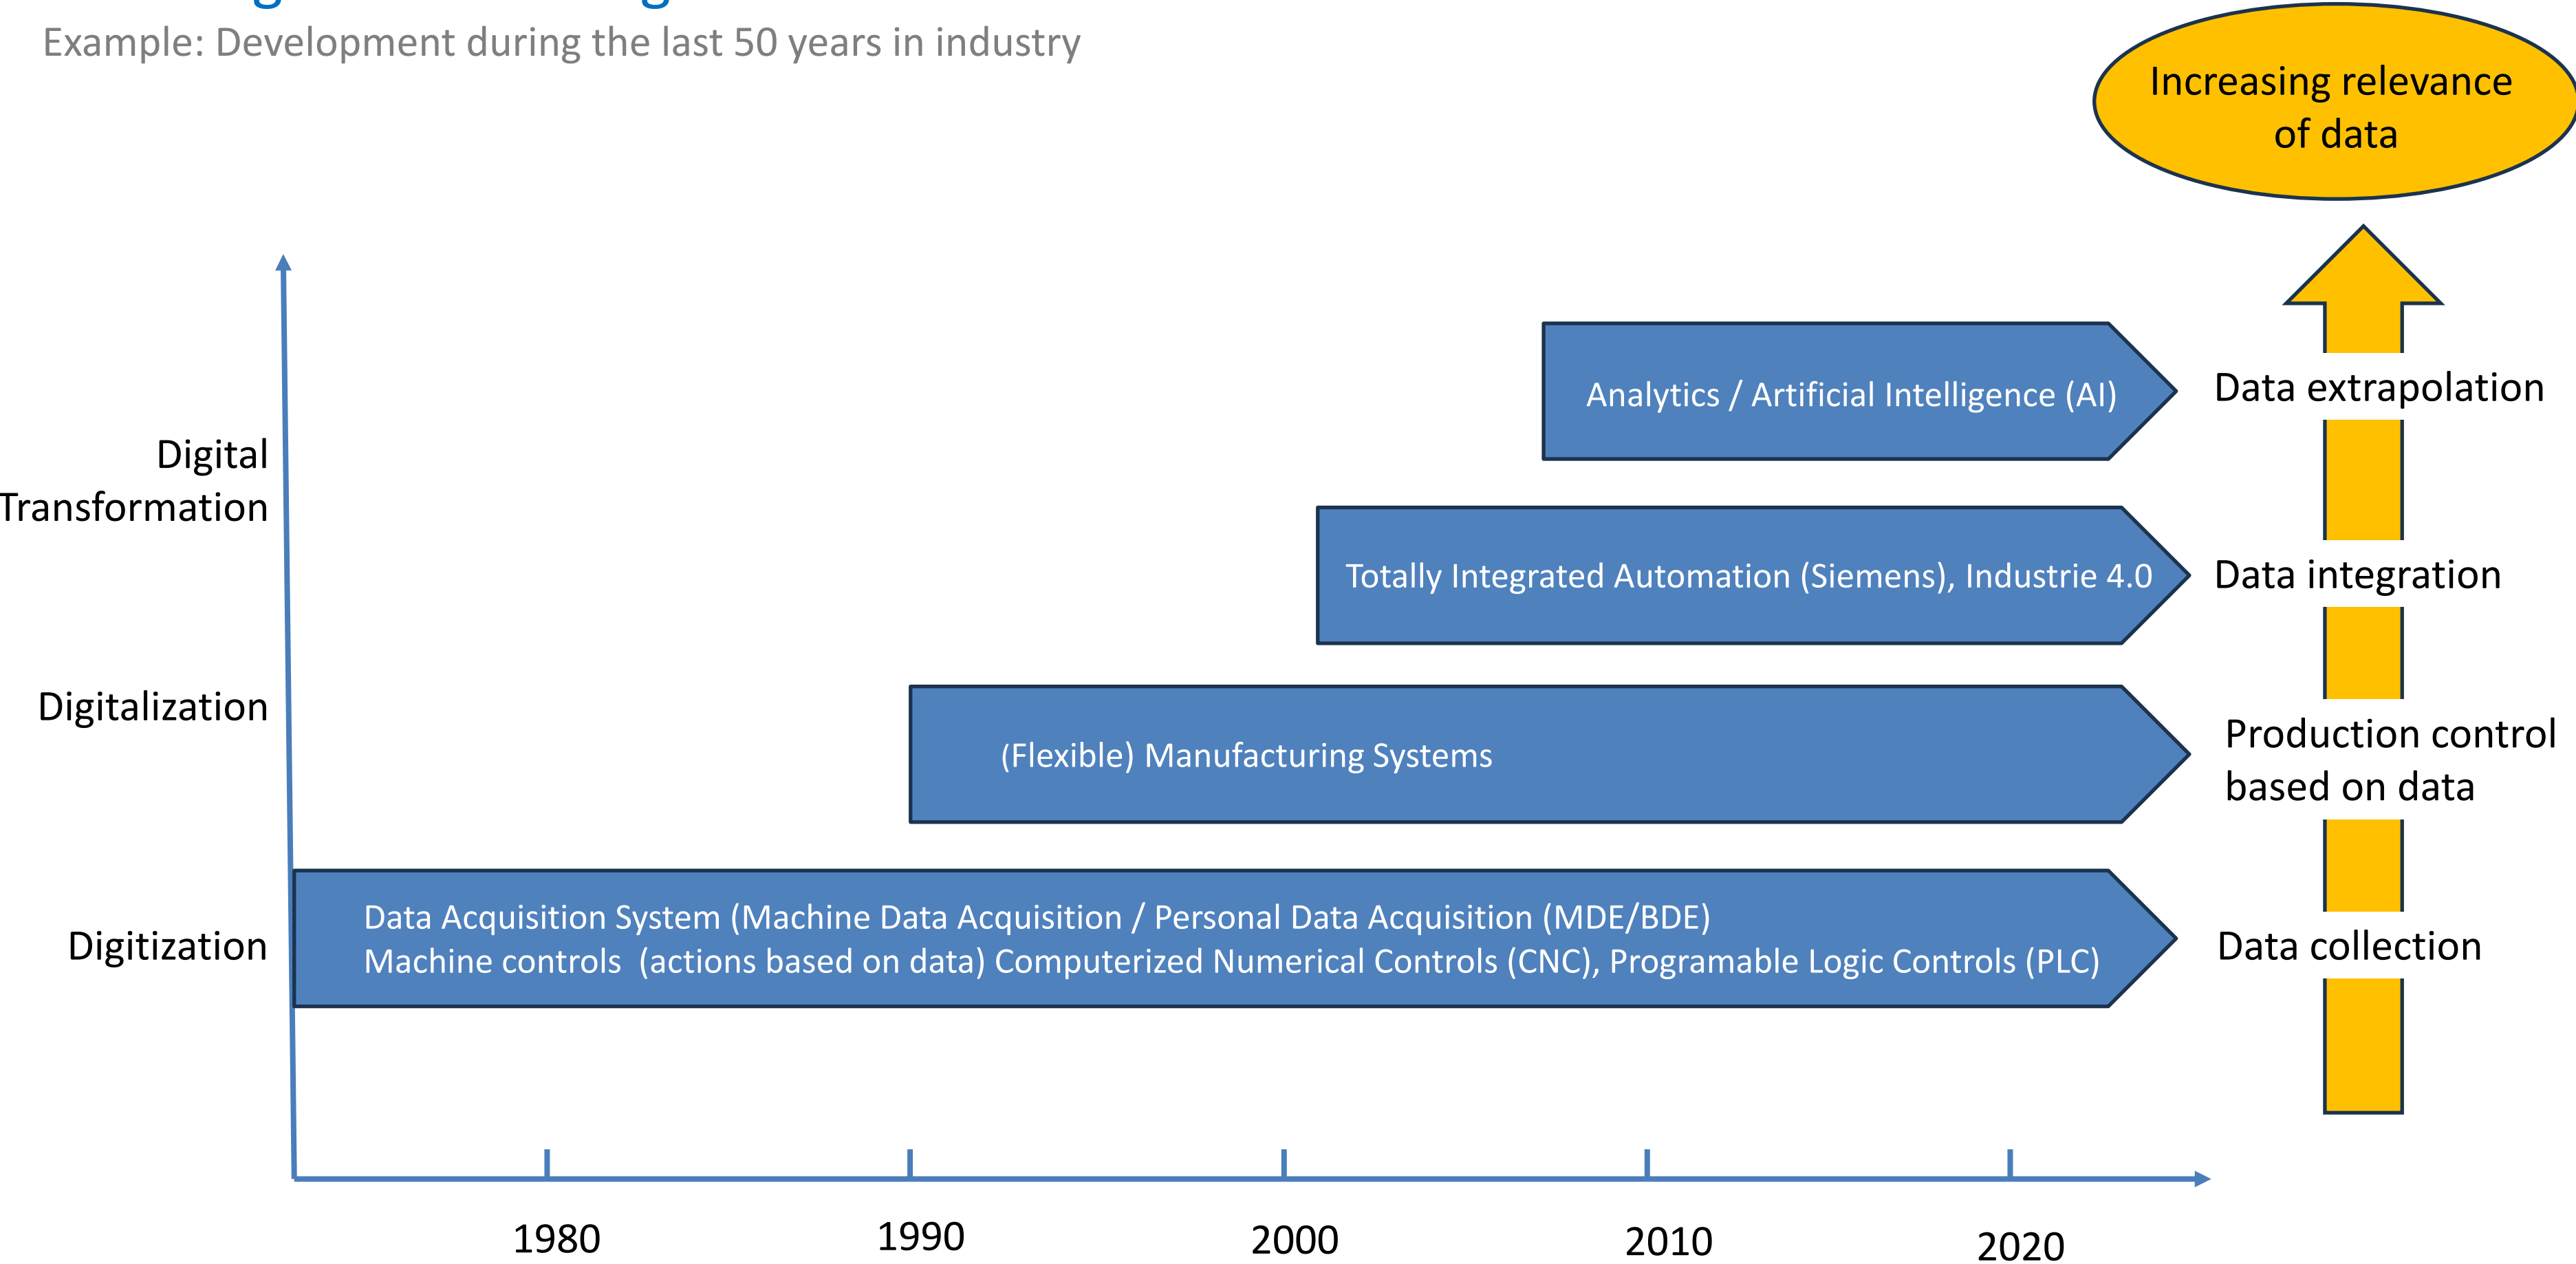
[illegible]

Example: Development during the last 50 years in industry

Increasing relevance of data

Digital Transformation

Digitalization

Digitization

Analytics / Artificial Intelligence (AI)

Data extrapolation

Totally Integrated Automation (Siemens), Industrie 4.0

Data integration

(Flexible) Manufacturing Systems

Production control based on data

Data Acquisition System (Machine Data Acquisition / Personal Data Acquisition (MDE/BDE)
Machine controls (actions based on data) Computerized Numerical Controls (CNC), Programable Logic Controls (PLC)

Data collection

1980

1990

2000

2010

2020